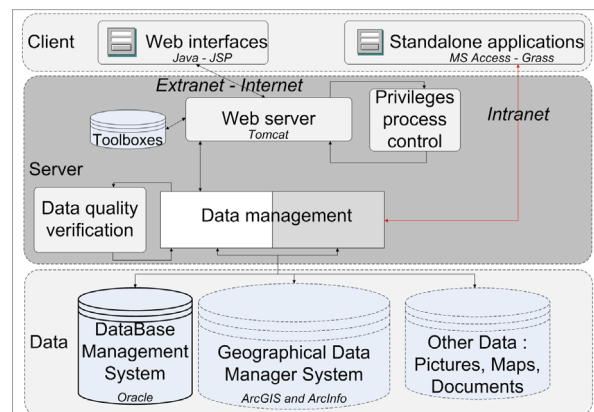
Client

Web interfaces
Java - JSP

Standalone applications
MS Access - Grass

Extranet - Internet

Toolboxes

Web server
Tomcat

Privileges process control

Intranet

Server

Data quality verification

Data management

Data

DataBase Management System
Oracle

Geographical Data Manager System
ArcGIS and ArcInfo

Other Data : Pictures, Maps, Documents